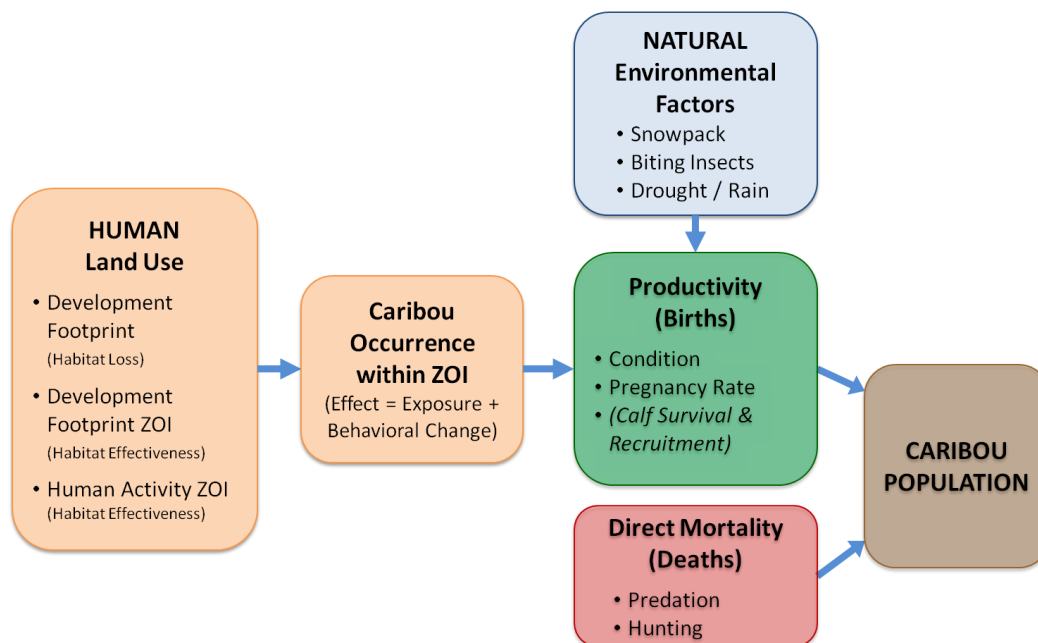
NATURAL Environmental Factors
• Snowpack
• Biting Insects
• Drought / Rain

HUMAN Land Use
• Development Footprint (Habitat Loss)
• Development Footprint ZOI (Habitat Effectiveness)
• Human Activity ZOI (Habitat Effectiveness)

Caribou Occurrence within ZOI
(Effect = Exposure + Behavioral Change)

Productivity (Births)
• Condition
• Pregnancy Rate
• (Calf Survival & Recruitment)

CARIBOU POPULATION

Direct Mortality (Deaths)
• Predation
• Hunting